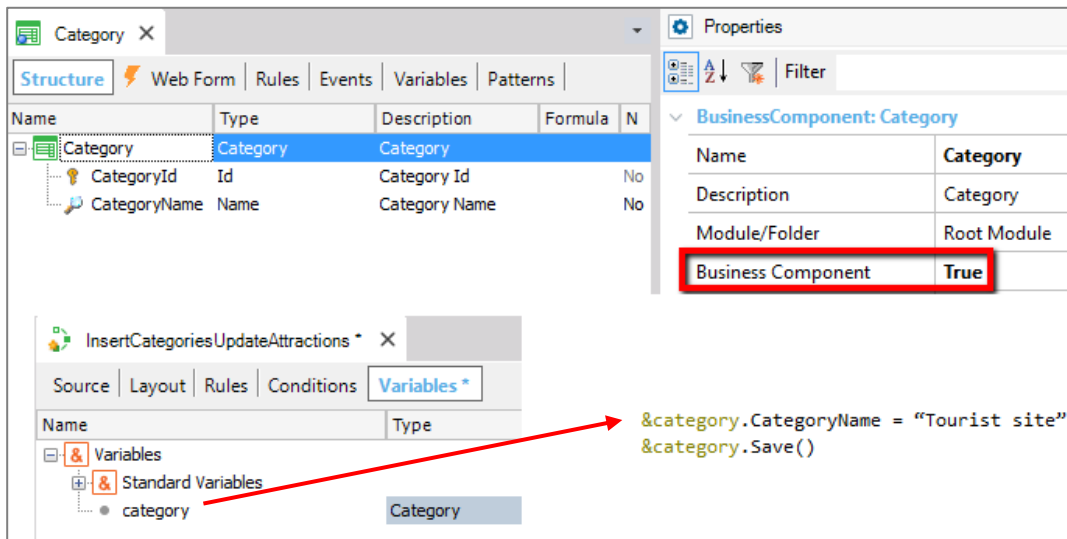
Category ✕

Structure | Web Form | Rules | Events | Variables | Patterns

| Name | Type | Description | Formula | N |
|---|---|---|---|---|
| Category | Category | Category | | |
| CategoryId | Id | Category Id | | No |
| CategoryName | Name | Category Name | | No |

Properties

Filter

BusinessComponent: Category

| | |
|---|---|
| Name | Category |
| Description | Category |
| Module/Folder | Root Module |
| Business Component | True |

InsertCategoriesUpdateAttractions * ✕

Source | Layout | Rules | Conditions | Variables *

| Name | Type |
|---|---|
| Variables | |
| Standard Variables | |
| category | Category |

&category.CategoryName = “Tourist site”
&category.Save()